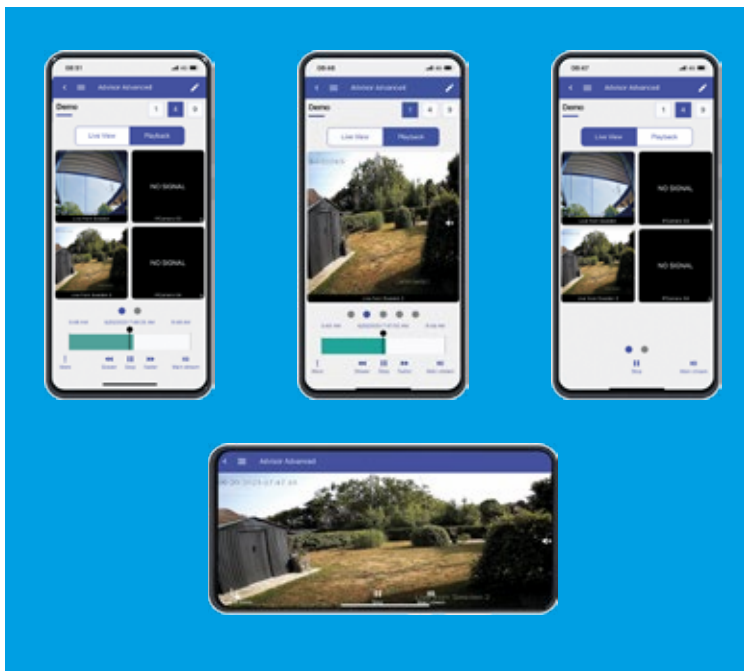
08:51
Advice Advanced
Demo
1 4 9
Live View Playback
NO SIGNAL
NO SIGNAL
Stop
Next stream

08:46
Advice Advanced
Demo
1 4 9
Live View Playback
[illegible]
Slower Stop Faster
Next stream

08:47
Advice Advanced
Demo
1 4 9
Live View Playback
NO SIGNAL
NO SIGNAL
Stop
Next stream

Advice Advanced
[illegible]